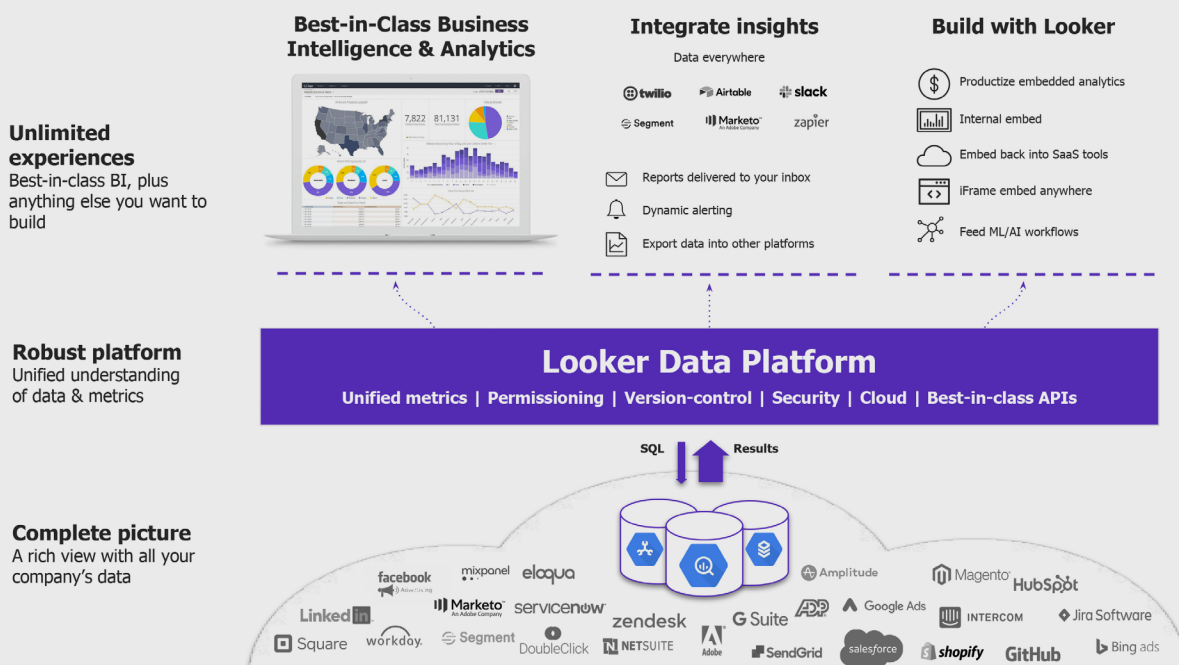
Best-in-Class Business Intelligence & Analytics

Integrate insights

Data everywhere

twilio Airtable slack
Segment Marketo An Adobe Company zapier

Reports delivered to your inbox
Dynamic alerting
Export data into other platforms

Build with Looker

Productize embedded analytics
Internal embed
Embed back into SaaS tools
iFrame embed anywhere
Feed ML/AI workflows

7,822 81,131

Unlimited experiences
Best-in-class BI, plus anything else you want to build

Robust platform
Unified understanding of data & metrics

Looker Data Platform
Unified metrics | Permissioning | Version-control | Security | Cloud | Best-in-class APIs

SQL Results

Complete picture
A rich view with all your company's data

facebook Advertising mixpanel eloqua Amplitude Magento HubSpot
LinkedIn Marketo An Adobe Company servicenow zendesk G Suite ADP Google Ads INTERCOM Jira Software
Square workday. Segment DoubleClick NETSUITE Adobe SendGrid salesforce shopify GitHub Bing ads